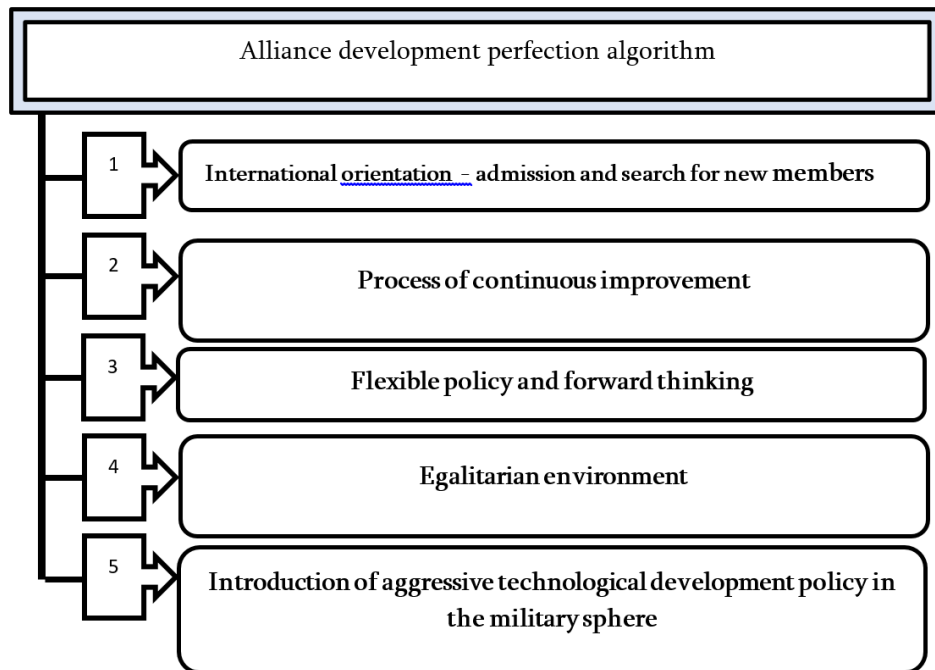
Alliance development perfection algorithm

1

International orientation - admission and search for new members

2

Process of continuous improvement

3

Flexible policy and forward thinking

4

Egalitarian environment

5

Introduction of aggressive technological development policy in the military sphere